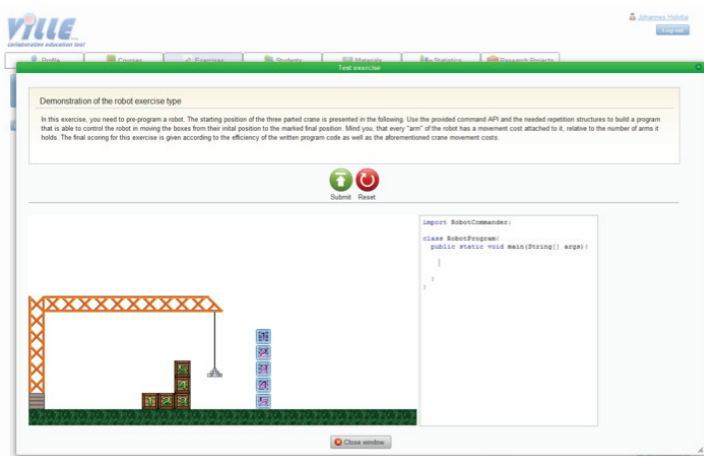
ViLLE
collaborative education tool

Johannes Holvitie
Log out

Profile Courses Exercises Students Materials Statistics Research Projects

Test exercise

Demonstration of the robot exercise type

In this exercise, you need to pre-program a robot. The starting position of the three parted crane is presented in the following. Use the provided command API and the needed repetition structures to build a program that is able to control the robot in moving the boxes from their inital position to the marked final position. Mind you, that every "arm" of the robot has a movement cost attached to it, relative to the number of arms it holds. The final scoring for this exercise is given according to the efficiency of the written program code as well as the aforementioned crane movement costs.

Submit Reset

import RobotCommander;

class RobotProgram{
  public static void main(String[] args){

  }
}

Close window